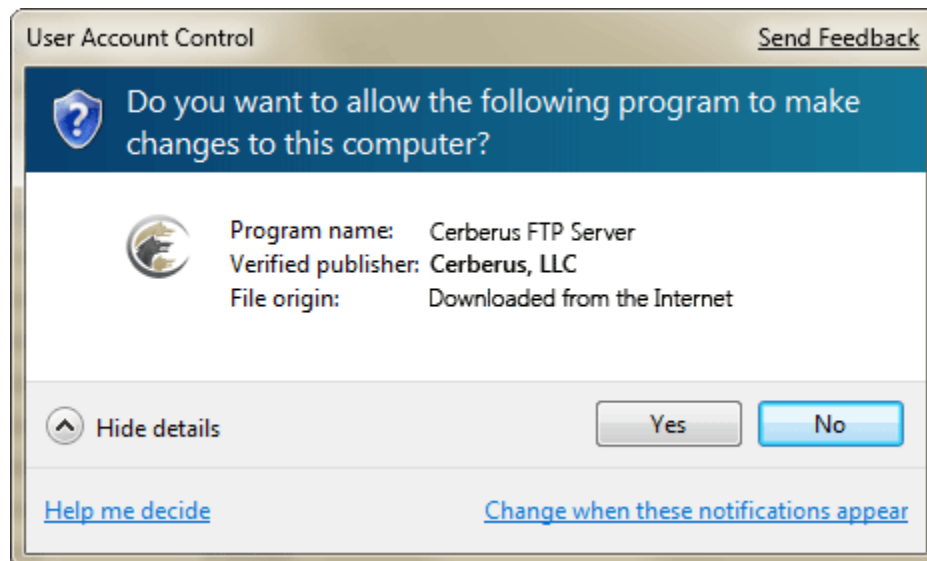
User Account Control

Send Feedback

Do you want to allow the following program to make changes to this computer?

| | |
|---|---|
| Program name: | Cerberus FTP Server |
| Verified publisher: | **Cerberus, LLC** |
| File origin: | Downloaded from the Internet |

Hide details

Yes

No

Help me decide

Change when these notifications appear